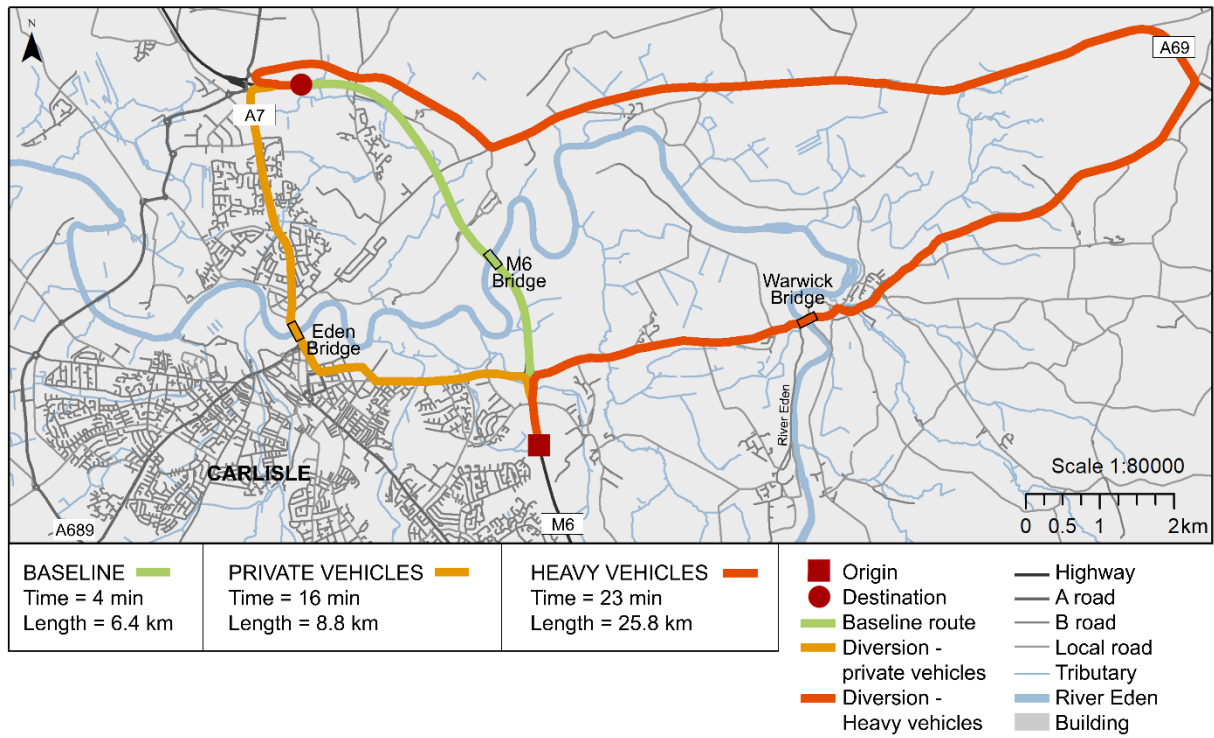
N

A69

A7

M6 Bridge

Warwick Bridge

Eden Bridge

River Eden

CARLISLE

Scale 1:80000

0 0.5 1 2km

A689

M6

BASELINE
Time = 4 min
Length = 6.4 km

PRIVATE VEHICLES
Time = 16 min
Length = 8.8 km

HEAVY VEHICLES
Time = 23 min
Length = 25.8 km

Origin
Destination
Baseline route
Diversion - private vehicles
Diversion - Heavy vehicles

Highway
A road
B road
Local road
Tributary
River Eden
Building